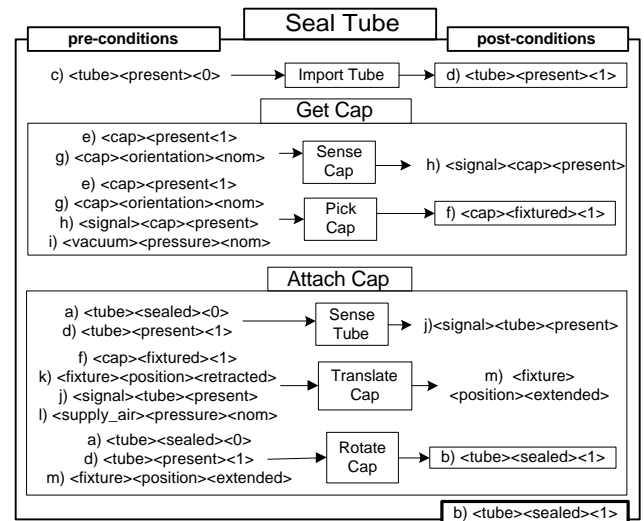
Seal Tube

pre-conditions

post-conditions

c) <tube><present><0>

Import Tube

d) <tube><present><1>

Get Cap

e) <cap><present<1>
g) <cap><orientation><nom>

Sense Cap

h) <signal><cap><present>

e) <cap><present<1>
g) <cap><orientation><nom>
h) <signal><cap><present>
i) <vacuum><pressure><nom>

Pick Cap

f) <cap><fixtured><1>

Attach Cap

a) <tube><sealed><0>
d) <tube><present><1>

Sense Tube

j)<signal><tube><present>

f) <cap><fixtured><1>
k) <fixture><position><retracted>
j) <signal><tube><present>
l) <supply_air><pressure><nom>

Translate Cap

m) <fixture> <position><extended>

a) <tube><sealed><0>
d) <tube><present><1>
m) <fixture><position><extended>

Rotate Cap

b) <tube><sealed><1>

b) <tube><sealed><1>